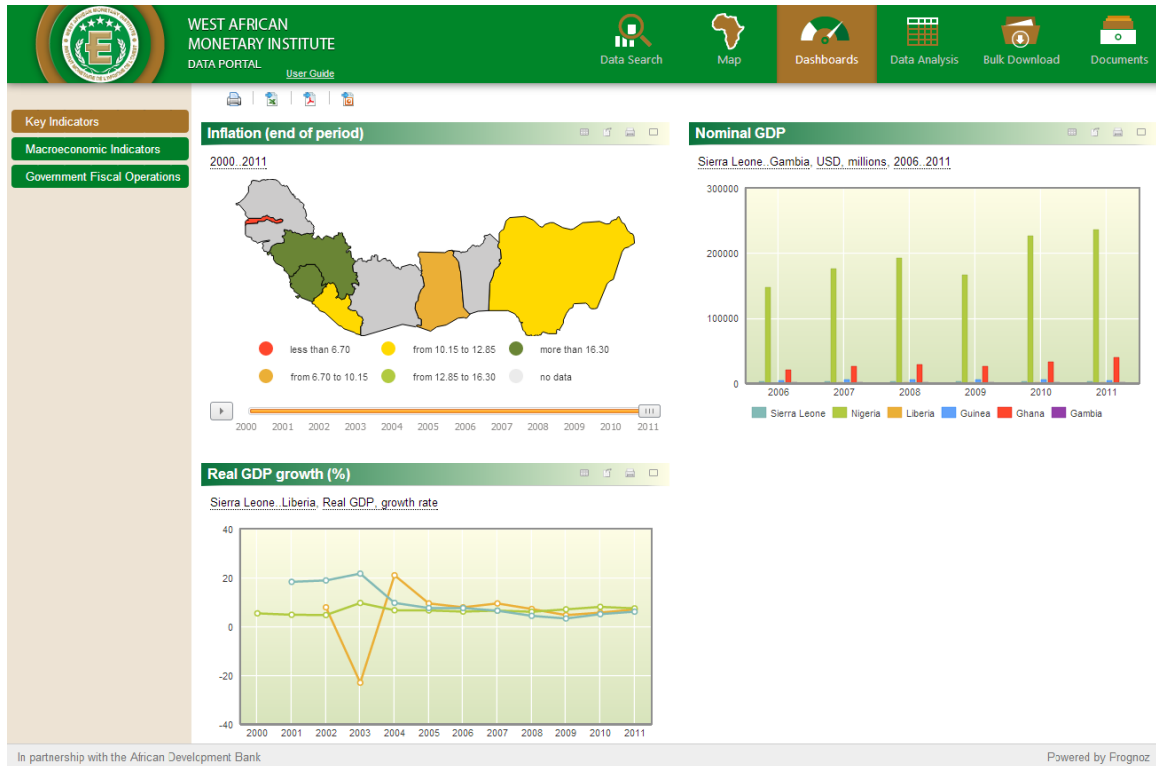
WEST AFRICAN MONETARY INSTITUTE
DATA PORTAL
User Guide

Data Search
Map
Dashboards
Data Analysis
Bulk Download
Documents

Key Indicators
Macroeconomic Indicators
Government Fiscal Operations

Inflation (end of period)
2000..2011

less than 6.70
from 10.15 to 12.85
more than 16.30
from 6.70 to 10.15
from 12.85 to 16.30
no data

2000 2001 2002 2003 2004 2005 2006 2007 2008 2009 2010 2011

Nominal GDP
Sierra Leone..Gambia, USD, millions, 2006..2011

300000
200000
100000
0
2006 2007 2008 2009 2010 2011

Sierra Leone Nigeria Liberia Guinea Ghana Gambia

Real GDP growth (%)
Sierra Leone..Liberia, Real GDP, growth rate

40
20
0
-20
-40
2000 2001 2002 2003 2004 2005 2006 2007 2008 2009 2010 2011

In partnership with the African Development Bank
Powered by Prognoz